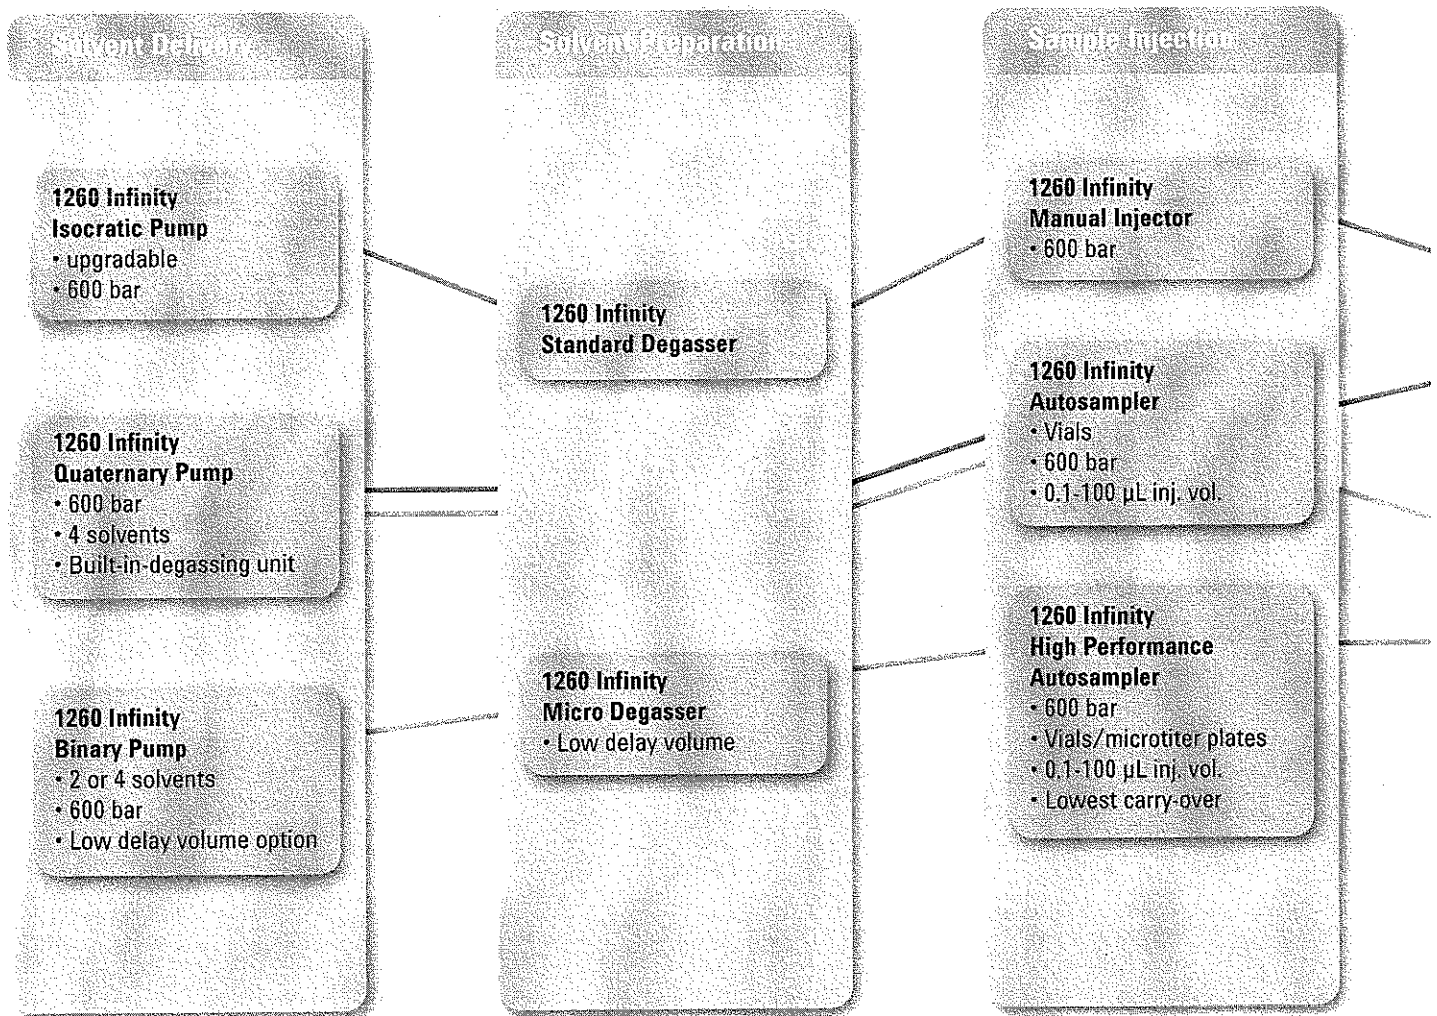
Solvent Delivery

1260 Infinity
Isocratic Pump
• upgradable
• 600 bar

1260 Infinity
Quaternary Pump
• 600 bar
• 4 solvents
• Built-in-degassing unit

1260 Infinity
Binary Pump
• 2 or 4 solvents
• 600 bar
• Low delay volume option

Solvent Preparation

1260 Infinity
Standard Degasser

1260 Infinity
Micro Degasser
• Low delay volume

Sample Injection

1260 Infinity
Manual Injector
• 600 bar

1260 Infinity
Autosampler
• Vials
• 600 bar
• 0.1-100 µL inj. vol.

1260 Infinity
High Performance
Autosampler
• 600 bar
• Vials/microtiter plates
• 0.1-100 µL inj. vol.
• Lowest carry-over